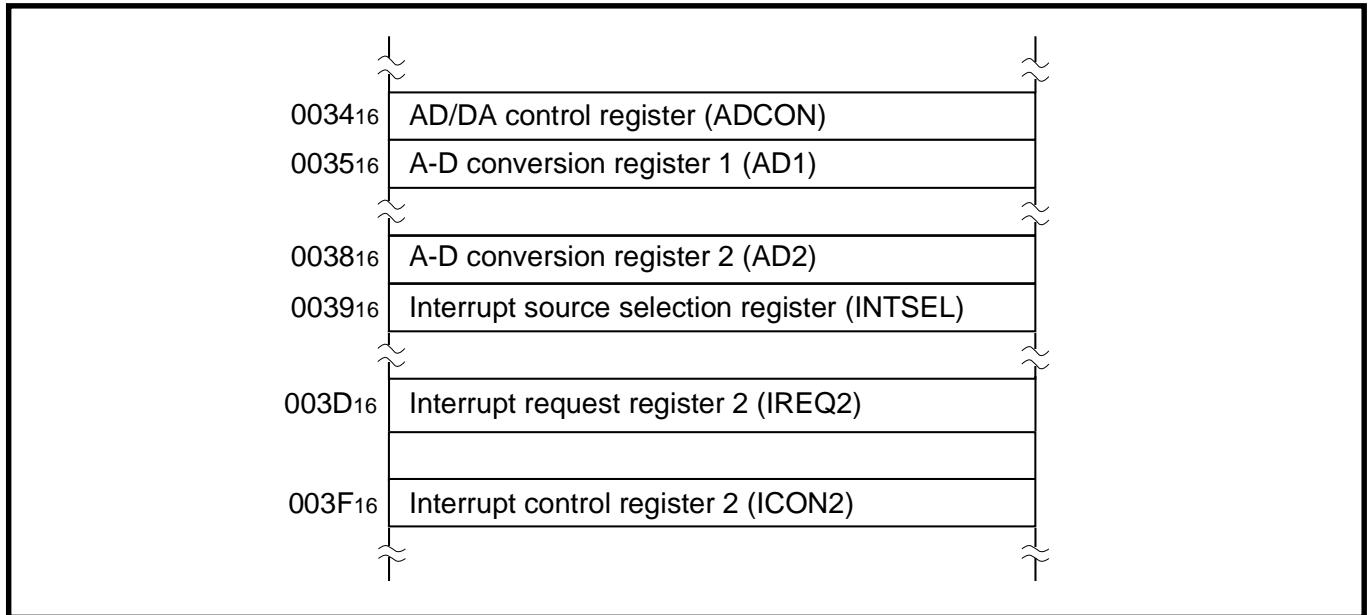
$0034_{16}$ AD/DA control register (ADCON)

$0035_{16}$ A-D conversion register 1 (AD1)

$0038_{16}$ A-D conversion register 2 (AD2)

$0039_{16}$ Interrupt source selection register (INTSEL)

$003D_{16}$ Interrupt request register 2 (IREQ2)

$003F_{16}$ Interrupt control register 2 (ICON2)